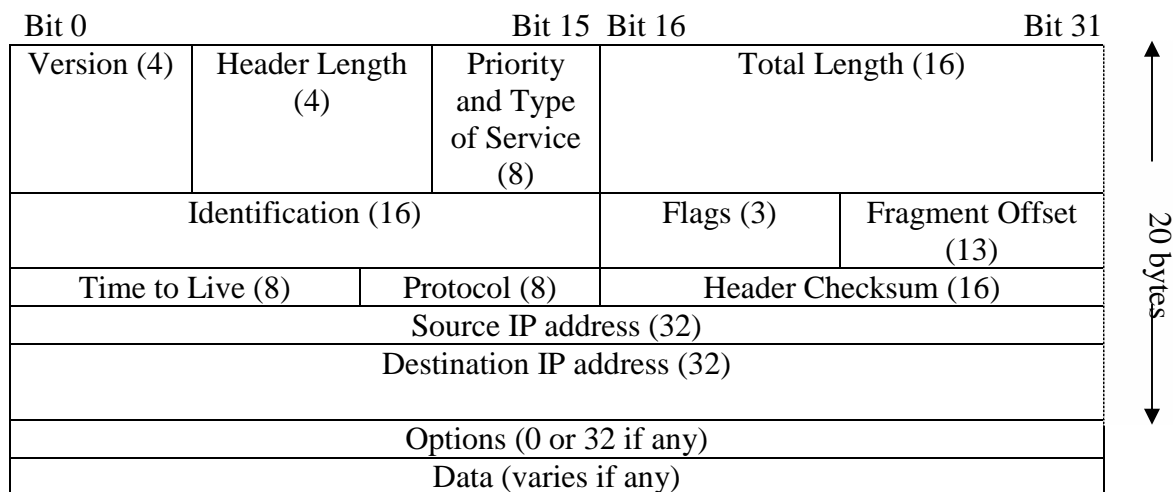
Bit 0 Bit 15 Bit 16 Bit 31

| Version (4) | Header Length (4) | Priority and Type of Service (8) | Total Length (16) | |
|---|---|---|---|---|
| Identification (16) | | | Flags (3) | Fragment Offset (13) |
| Time to Live (8) | Protocol (8) | | Header Checksum (16) | |
| Source IP address (32) | | | | |
| Destination IP address (32) | | | | |
| Options (0 or 32 if any) | | | | |
| Data (varies if any) | | | | |

20 bytes